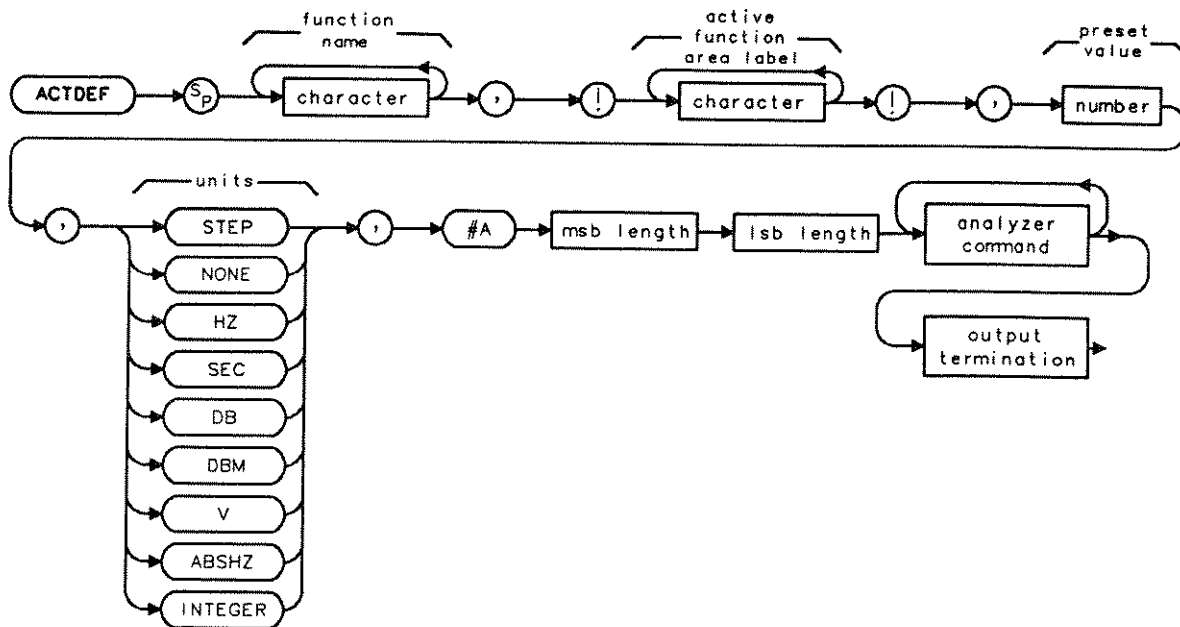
function name

active function area label

preset value

ACTDEF

$S_P$

character

,

!

character

!

,

number

,

units

STEP

NONE

HZ

SEC

DB

DBM

V

ABSHZ

INTEGER

,

#A

msb length

lsb length

analyzer command

output termination